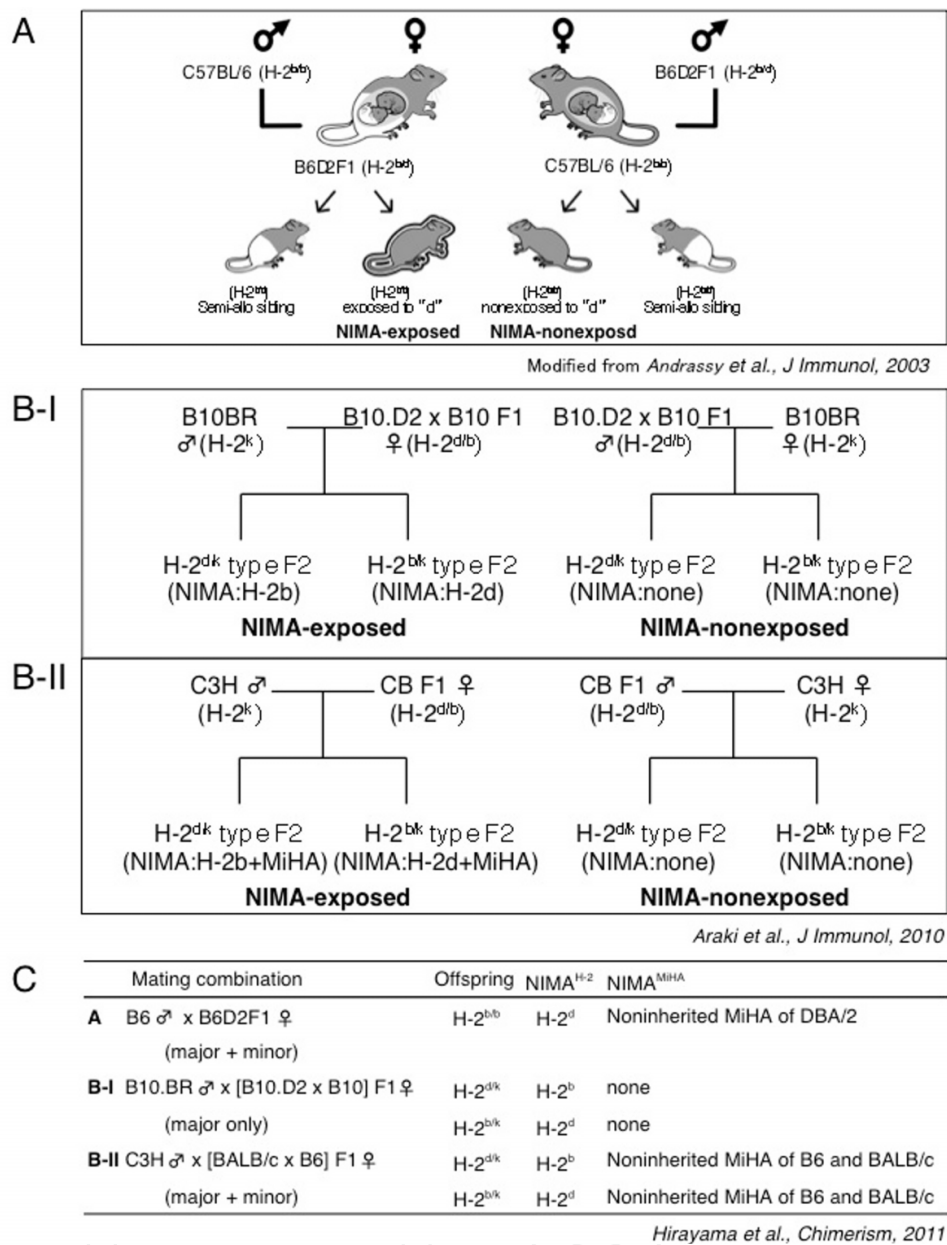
A

♂ ♀ ♀ ♂

C57BL/6 (H-2$^{b/b}$)

B6D2F1 (H-2$^{b/d}$)

B6D2F1 (H-2$^{b/d}$)

C57BL/6 (H-2$^{b/b}$)

(H-2$^{b/d}$) Semi-allo sibling

(H-2$^{b/b}$) exposed to "d"

NIMA-exposed

(H-2$^{b/b}$) nonexposed to "d"

NIMA-nonexposd

(H-2$^{b/d}$) Semi-allo sibling

Modified from Andrassy et al., J Immunol, 2003

B-I

B10BR ♂(H-2$^{k}$)

B10.D2 x B10 F1 ♀(H-2$^{d/b}$)

B10.D2 x B10 F1 ♂(H-2$^{d/b}$)

B10BR ♀(H-2$^{k}$)

H-2$^{d/k}$ type F2 (NIMA:H-2b)

H-2$^{b/k}$ type F2 (NIMA:H-2d)

H-2$^{d/k}$ type F2 (NIMA:none)

H-2$^{b/k}$ type F2 (NIMA:none)

NIMA-exposed

NIMA-nonexposed

B-II

C3H ♂ (H-2$^{k}$)

CB F1 ♀ (H-2$^{d/b}$)

CB F1 ♂ (H-2$^{d/b}$)

C3H ♀ (H-2$^{k}$)

H-2$^{d/k}$ type F2 (NIMA:H-2b+MiHA)

H-2$^{b/k}$ type F2 (NIMA:H-2d+MiHA)

H-2$^{d/k}$ type F2 (NIMA:none)

H-2$^{b/k}$ type F2 (NIMA:none)

NIMA-exposed

NIMA-nonexposed

Araki et al., J Immunol, 2010

C

| Mating combination | Offspring | NIMA$^{H-2}$ | NIMA$^{MiHA}$ |
|---|---|---|---|
| A B6 ♂ x B6D2F1 ♀ | H-2$^{b/b}$ | H-2$^{d}$ | Noninherited MiHA of DBA/2 |
| (major + minor) | | | |
| B-I B10.BR ♂ x [B10.D2 x B10] F1 ♀ | H-2$^{d/k}$ | H-2$^{b}$ | none |
| (major only) | H-2$^{b/k}$ | H-2$^{d}$ | none |
| B-II C3H ♂ x [BALB/c x B6] F1 ♀ | H-2$^{d/k}$ | H-2$^{b}$ | Noninherited MiHA of B6 and BALB/c |
| (major + minor) | H-2$^{b/k}$ | H-2$^{d}$ | Noninherited MiHA of B6 and BALB/c |

Hirayama et al., Chimerism, 2011